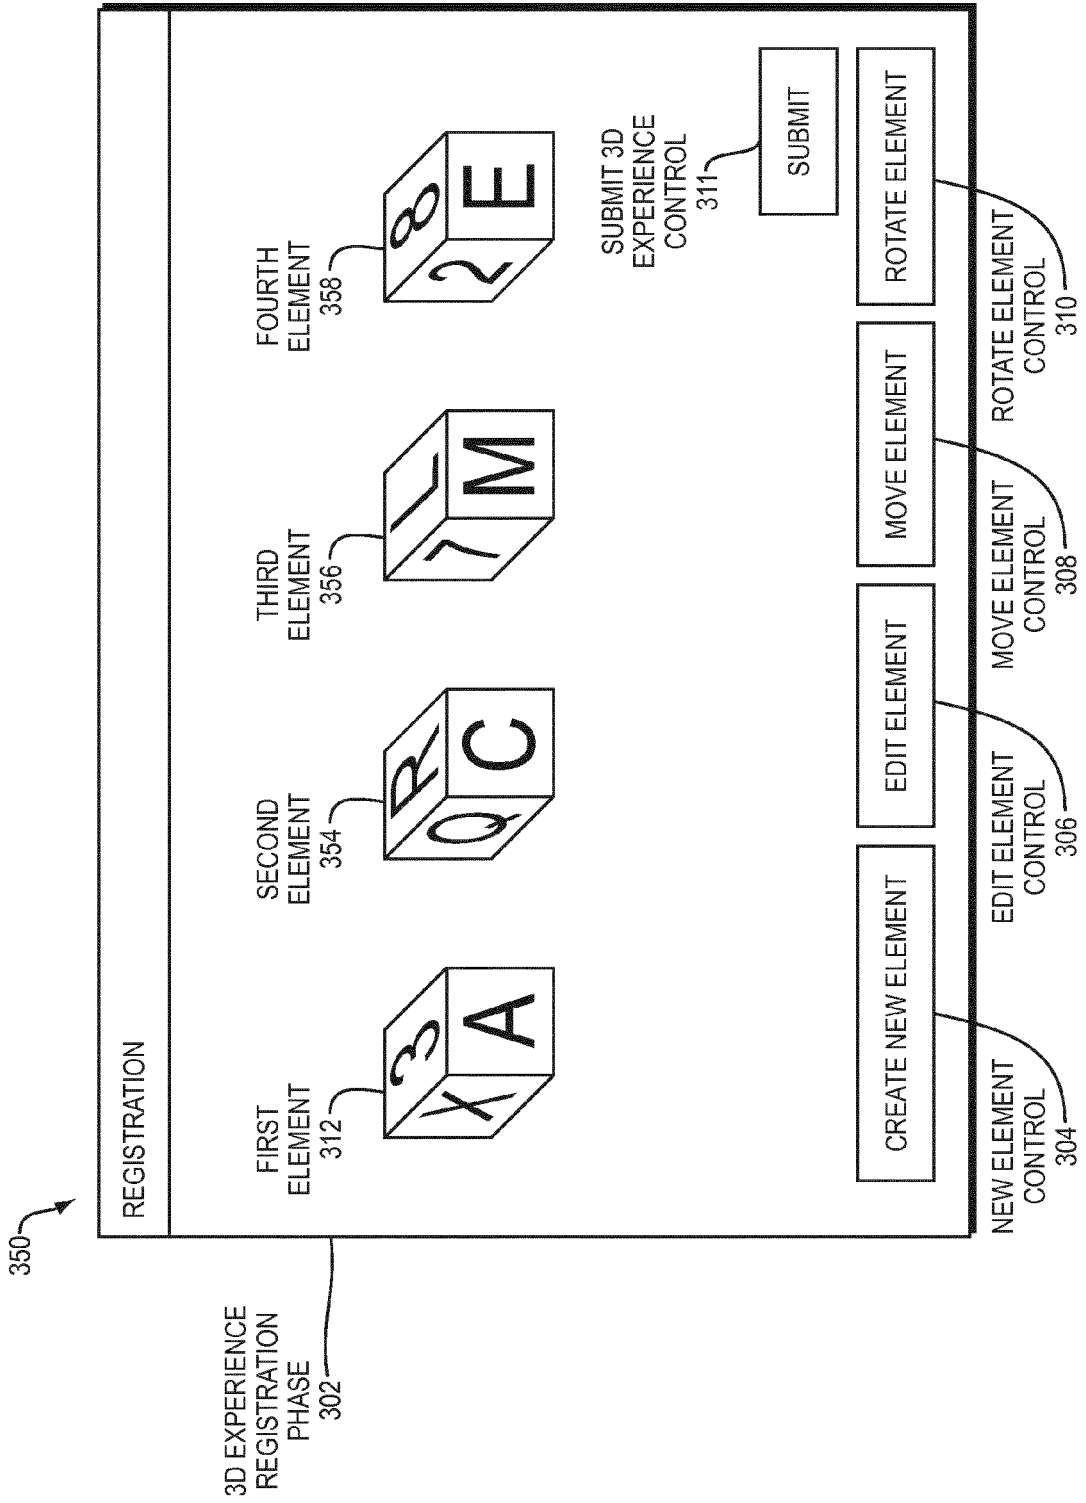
350

3D EXPERIENCE REGISTRATION PHASE 302

REGISTRATION

FIRST ELEMENT 312

X 3 A

SECOND ELEMENT 354

Q R C

THIRD ELEMENT 356

7 L M

FOURTH ELEMENT 358

2 8 E

SUBMIT 3D EXPERIENCE CONTROL 311

SUBMIT

CREATE NEW ELEMENT

EDIT ELEMENT

MOVE ELEMENT

ROTATE ELEMENT

NEW ELEMENT CONTROL 304

EDIT ELEMENT CONTROL 306

MOVE ELEMENT CONTROL 308

ROTATE ELEMENT CONTROL 310